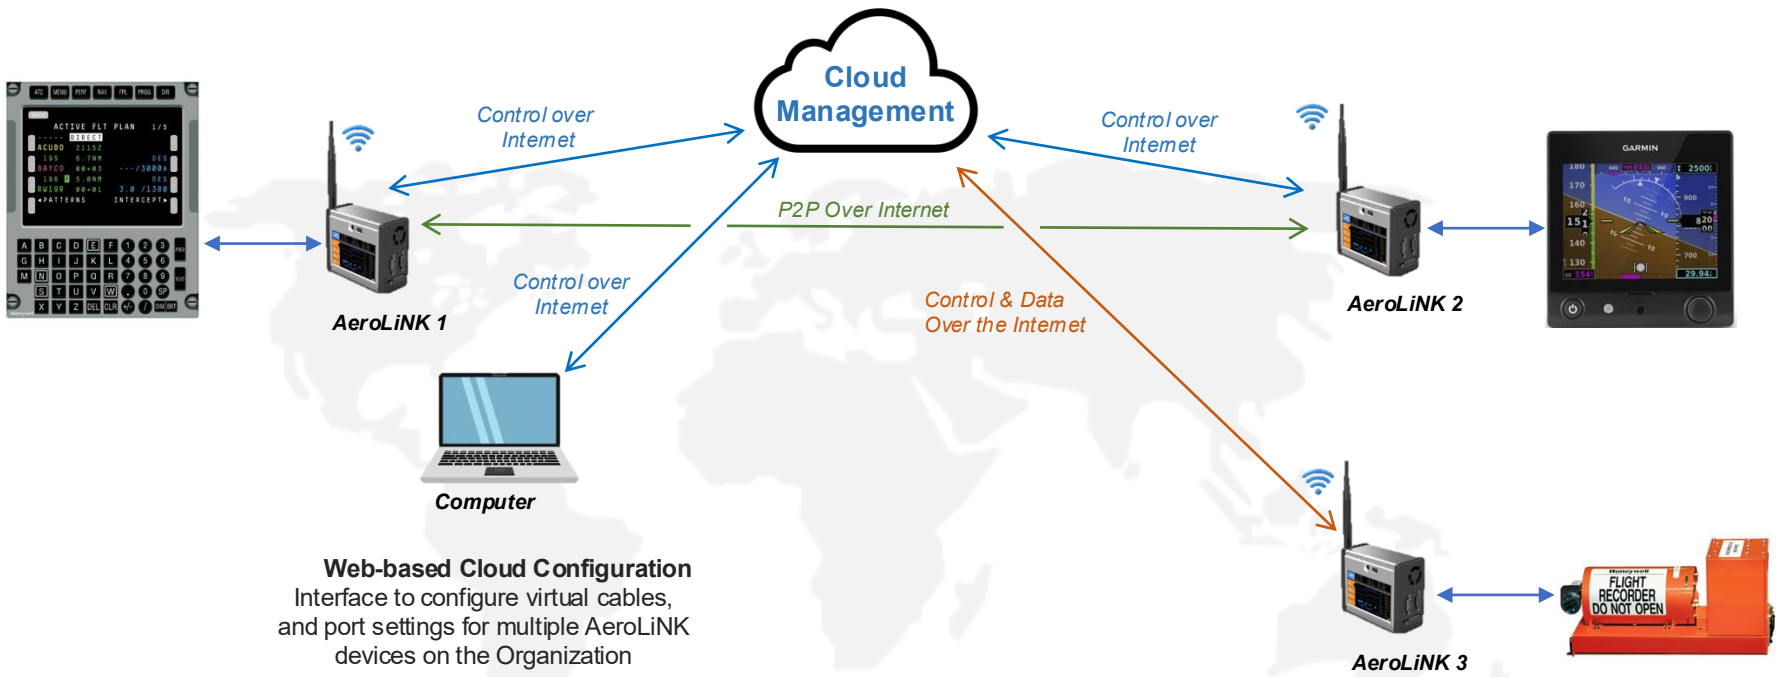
Cloud Management

Control over Internet

Control over Internet

P2P Over Internet

Control over Internet

Control & Data Over the Internet

AeroLiNK 1

AeroLiNK 2

AeroLiNK 3

Computer

ACTIVE FLT PLAN 1/5

GARMIN

FLIGHT RECORDER DO NOT OPEN

Web-based Cloud Configuration
Interface to configure virtual cables, and port settings for multiple AeroLiNK devices on the Organization